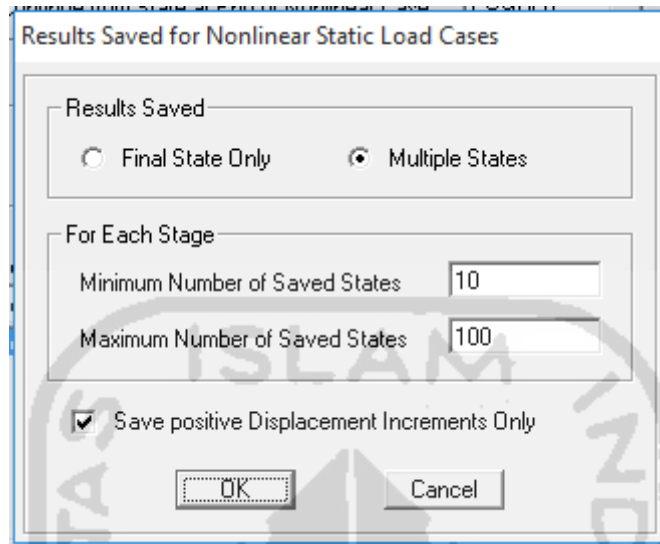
Results Saved for Nonlinear Static Load Cases

Results Saved

Final State Only

Multiple States

For Each Stage

Minimum Number of Saved States 10

Maximum Number of Saved States 100

Save positive Displacement Increments Only

OK

Cancel

ISLAM